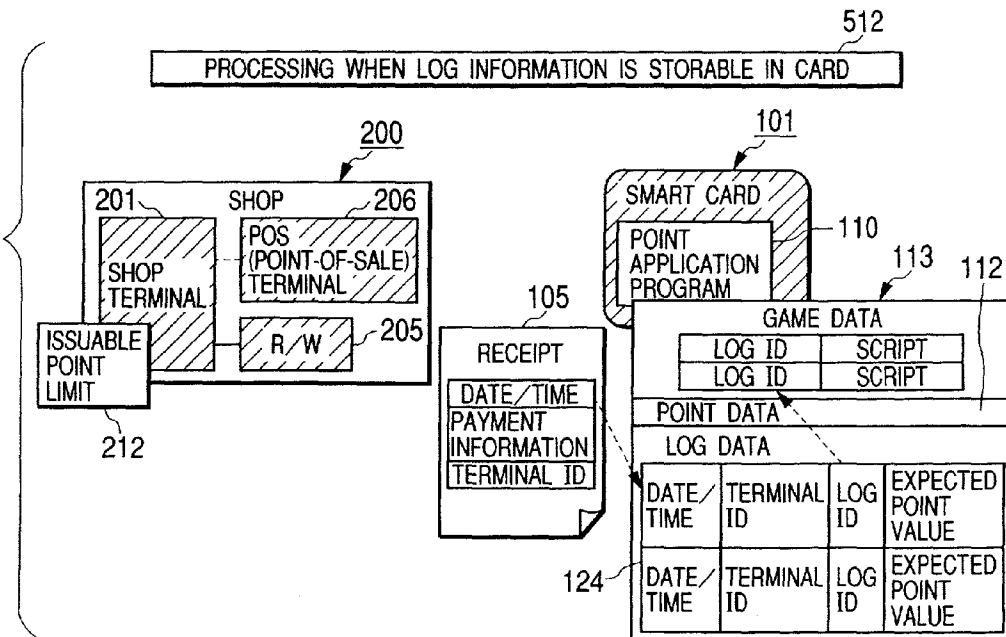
512

PROCESSING WHEN LOG INFORMATION IS STORABLE IN CARD

200

201 SHOP 206

SHOP TERMINAL

POS (POINT-OF-SALE) TERMINAL

R/W 205

ISSUABLE POINT LIMIT

212

101

SMART CARD

110

POINT APPLICATION PROGRAM

113 112

105

RECEIPT

DATE/TIME
PAYMENT INFORMATION
TERMINAL ID

GAME DATA

| LOG ID | SCRIPT |
|---|---|
| LOG ID | SCRIPT |

POINT DATA

LOG DATA

| DATE/TIME | TERMINAL ID | LOG ID | EXPECTED POINT VALUE |
|---|---|---|---|
| DATE/TIME | TERMINAL ID | LOG ID | EXPECTED POINT VALUE |

124